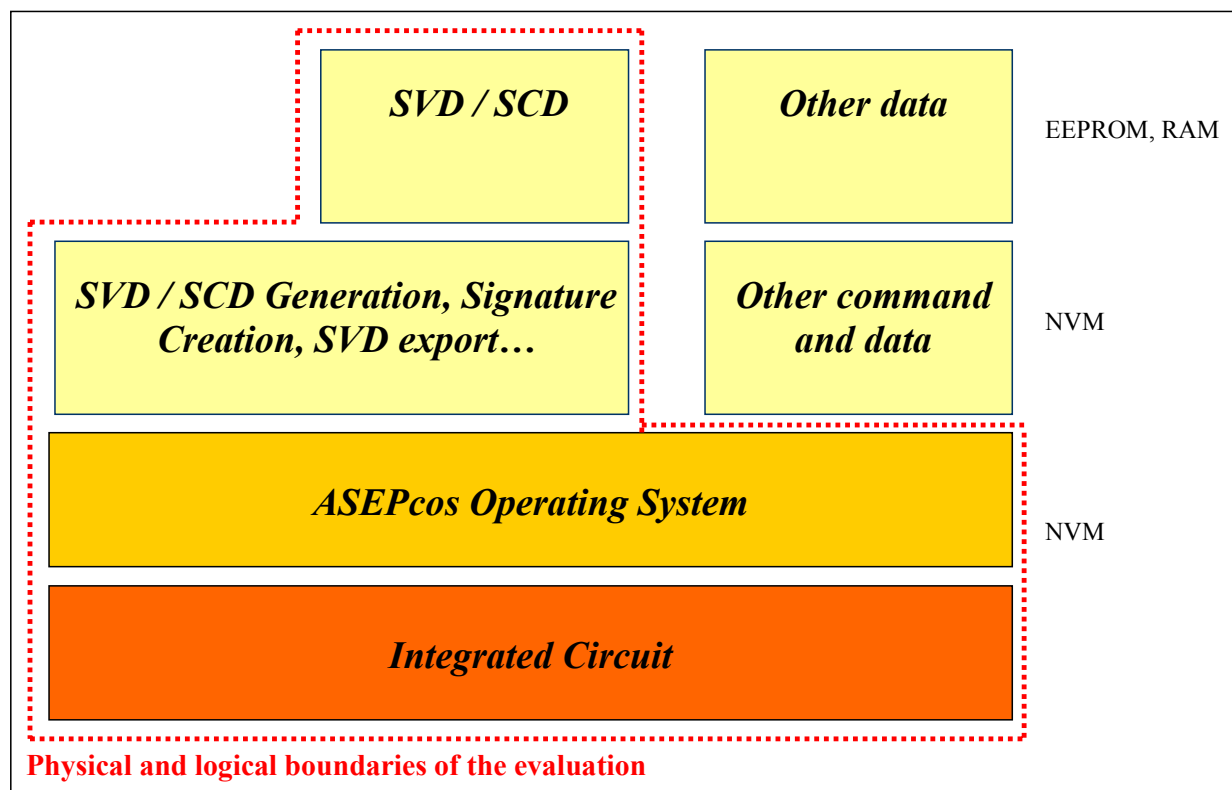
SVD / SCD

Other data

EEPROM, RAM

SVD / SCD Generation, Signature Creation, SVD export…

Other command and data

NVM

ASEPcos Operating System

NVM

Integrated Circuit

Physical and logical boundaries of the evaluation